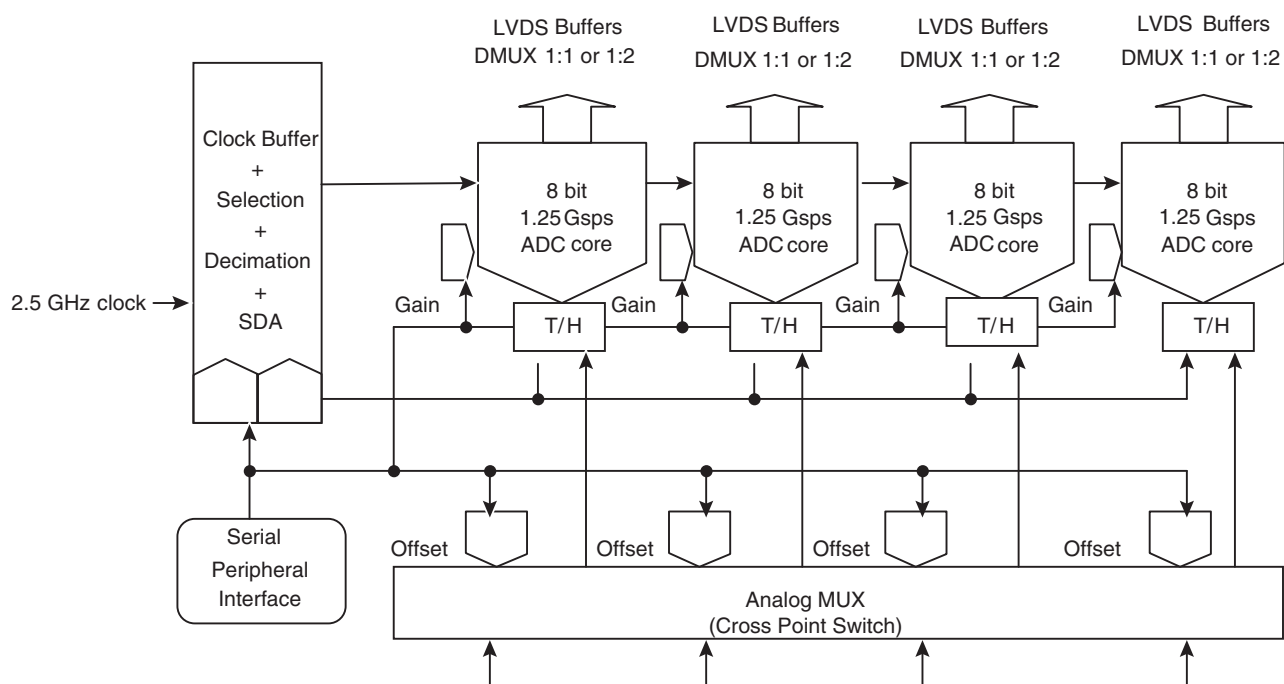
LVDS Buffers
DMUX 1:1 or 1:2

LVDS Buffers
DMUX 1:1 or 1:2

LVDS Buffers
DMUX 1:1 or 1:2

LVDS Buffers
DMUX 1:1 or 1:2

Clock Buffer
+
Selection
+
Decimation
+
SDA

2.5 GHz clock

8 bit
1.25 Gsps
ADC core

8 bit
1.25 Gsps
ADC core

8 bit
1.25 Gsps
ADC core

8 bit
1.25 Gsps
ADC core

Gain
T/H
Gain
T/H
Gain
T/H
Gain
T/H

Serial
Peripheral
Interface

Offset
Offset
Offset
Offset

Analog MUX
(Cross Point Switch)